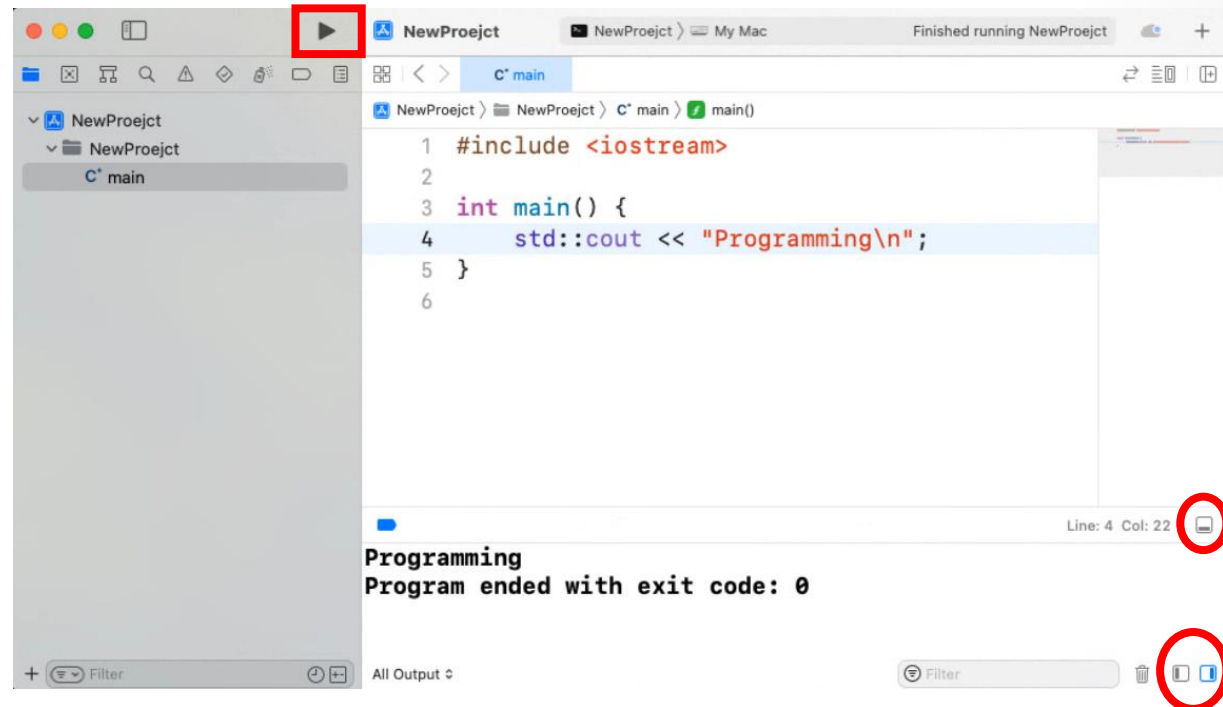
NewProejct
NewProejct 〉 My Mac
Finished running NewProejct
+

C main

NewProejct 〉 NewProejct 〉 C main 〉 main()

NewProejct
NewProejct
C main

1 #include <iostream>
2
3 int main() {
4 std::cout << "Programming\n";
5 }
6

Line: 4 Col: 22

Programming
Program ended with exit code: 0

+ Filter
All Output
Filter